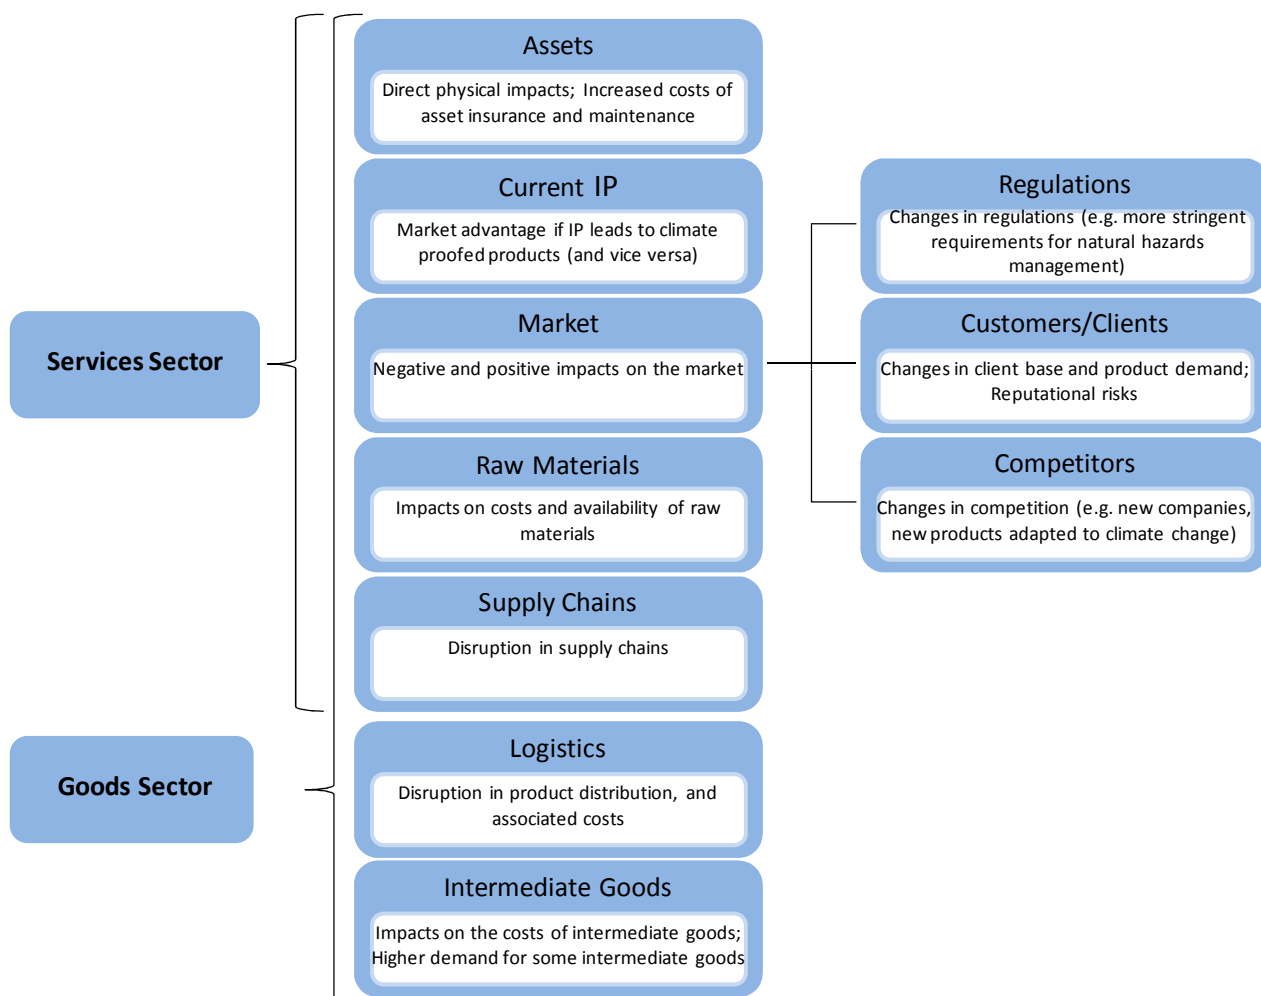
Services Sector

Goods Sector

Assets

Direct physical impacts; Increased costs of asset insurance and maintenance

Current IP

Market advantage if IP leads to climate proofed products (and vice versa)

Market

Negative and positive impacts on the market

Raw Materials

Impacts on costs and availability of raw materials

Supply Chains

Disruption in supply chains

Logistics

Disruption in product distribution, and associated costs

Intermediate Goods

Impacts on the costs of intermediate goods; Higher demand for some intermediate goods

Regulations

Changes in regulations (e.g. more stringent requirements for natural hazards management)

Customers/Clients

Changes in client base and product demand; Reputational risks

Competitors

Changes in competition (e.g. new companies, new products adapted to climate change)